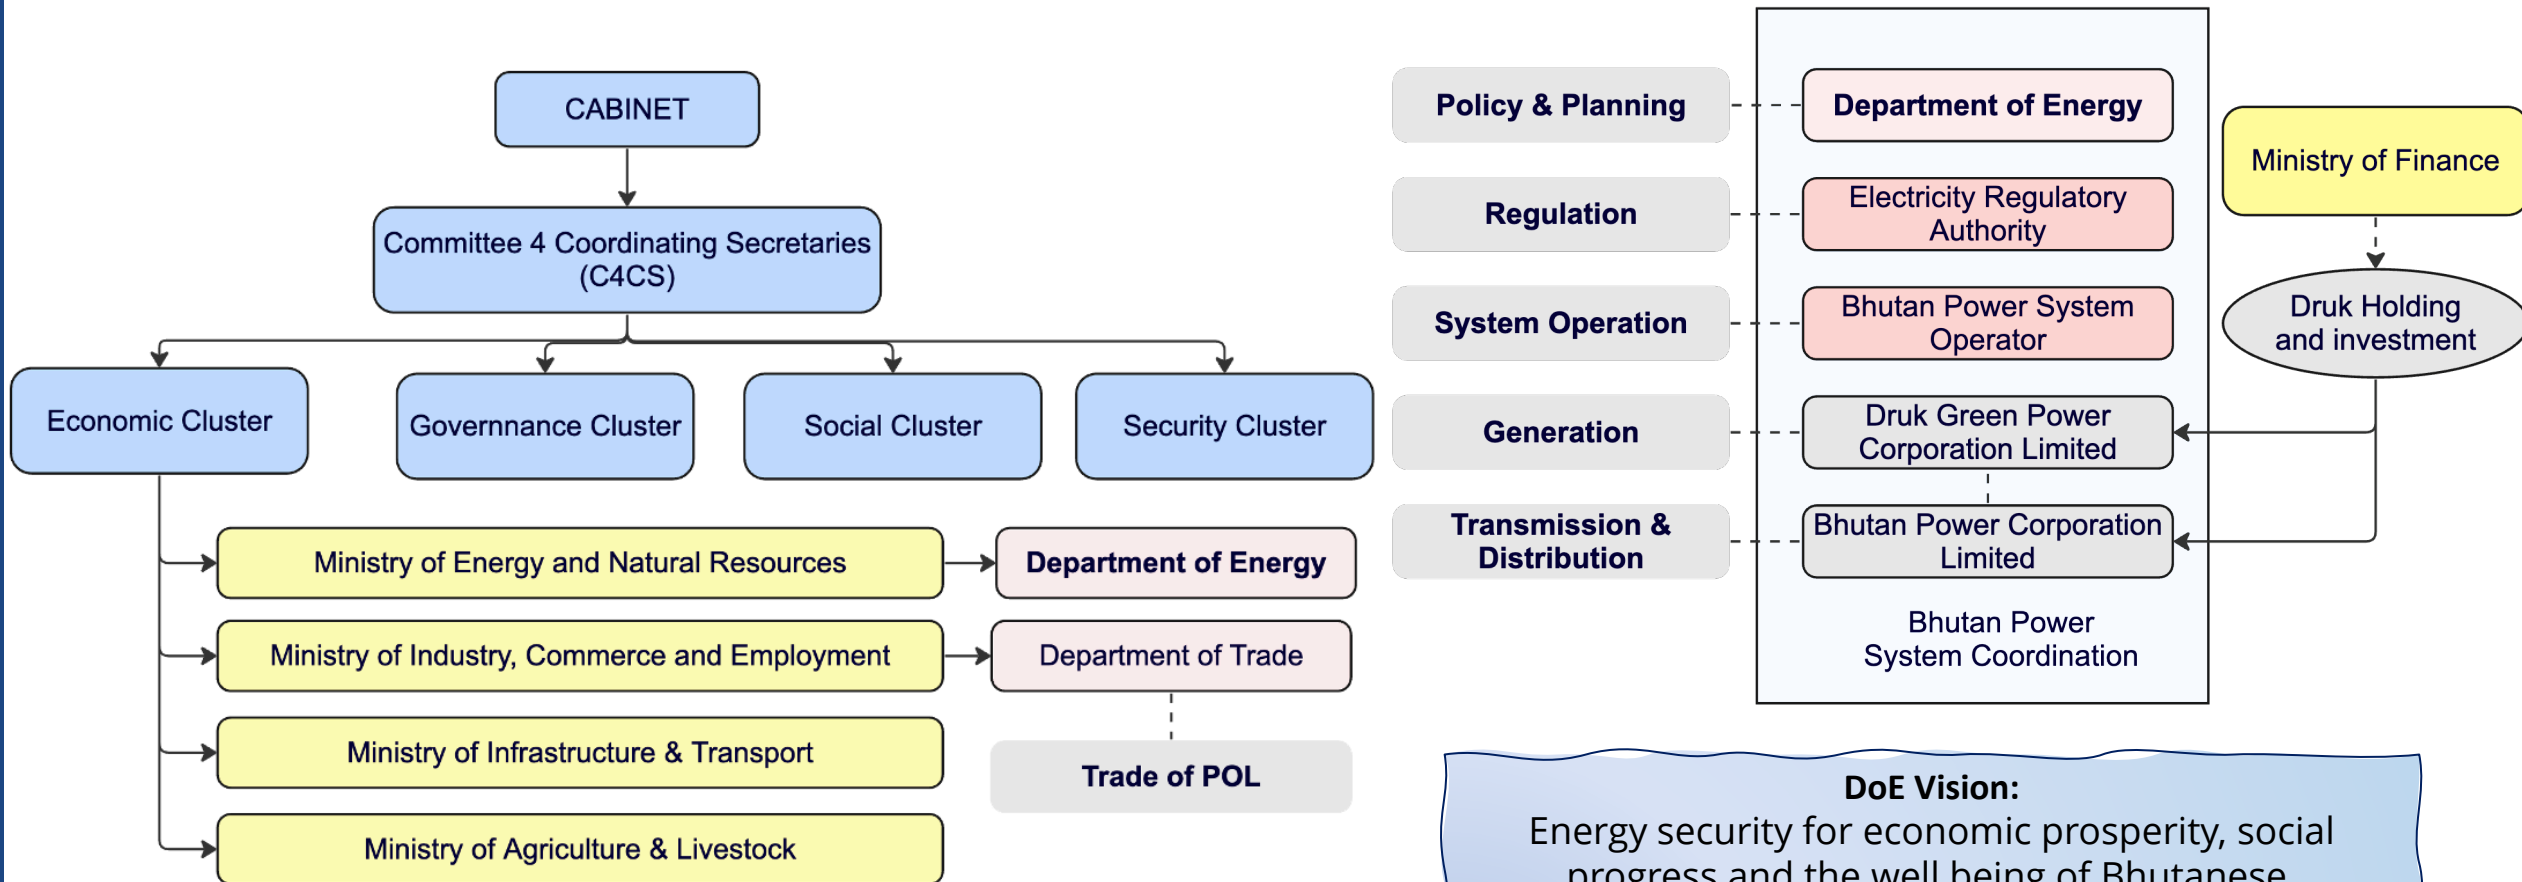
CABINET

Committee 4 Coordinating Secretaries (C4CS)

Economic Cluster

Governance Cluster

Social Cluster

Security Cluster

Ministry of Energy and Natural Resources

Department of Energy

Ministry of Industry, Commerce and Employment

Department of Trade

Ministry of Infrastructure & Transport

Trade of POL

Ministry of Agriculture & Livestock

Policy & Planning

Department of Energy

Regulation

Electricity Regulatory Authority

System Operation

Bhutan Power System Operator

Generation

Druk Green Power Corporation Limited

Transmission & Distribution

Bhutan Power Corporation Limited

Bhutan Power System Coordination

Ministry of Finance

Druk Holding and investment

DoE Vision:
Energy security for economic prosperity, social progress and the well being of Bhutanese